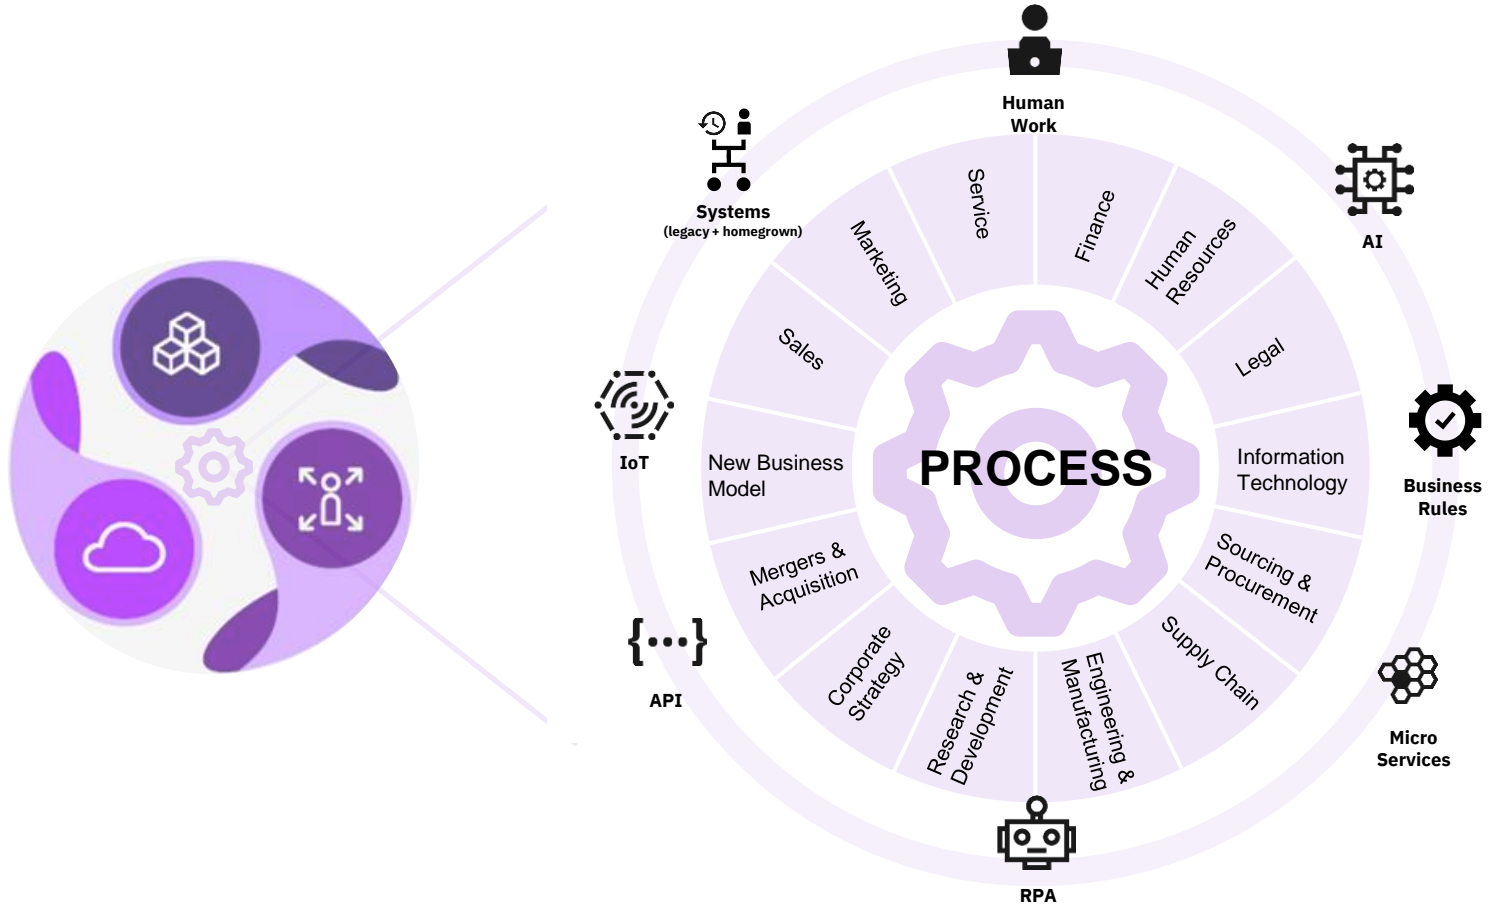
Human Work

AI

Business Rules

Micro Services

RPA

API

IoT

Systems
(legacy + homegrown)

PROCESS

Service

Finance

Human Resources

Legal

Information Technology

Sourcing & Procurement

Supply Chain

Engineering & Manufacturing

Research & Development

Corporate Strategy

Mergers & Acquisition

New Business Model

Sales

Marketing